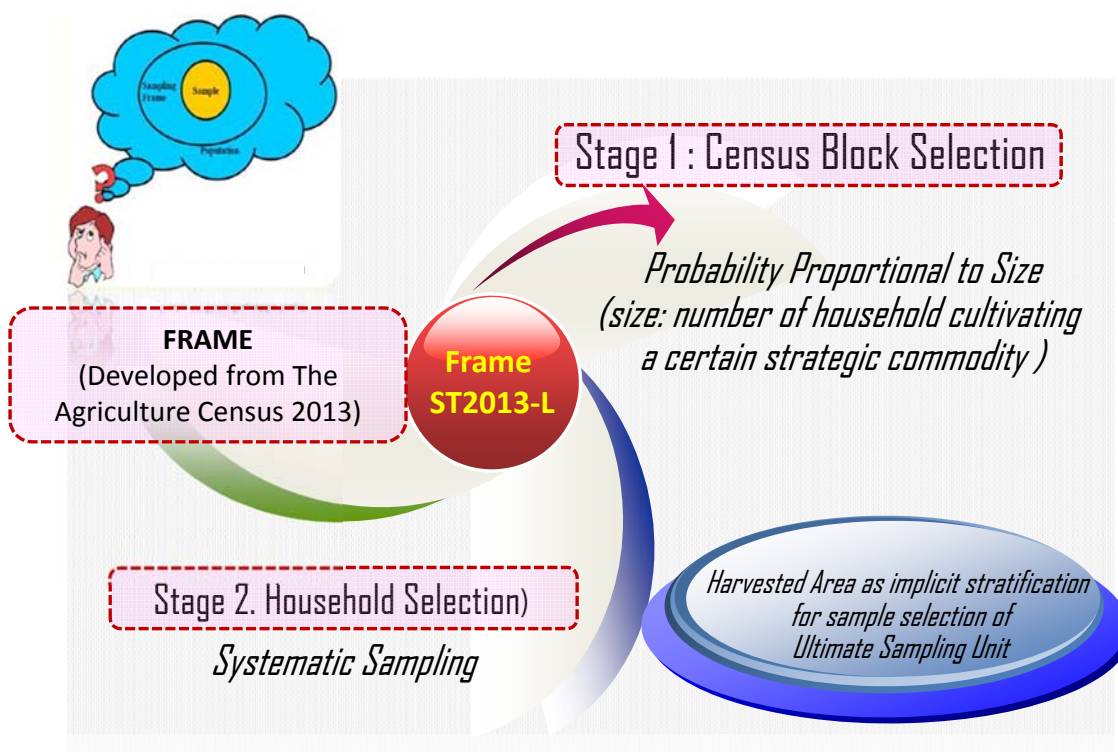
Sampling Frame

Sample

Population

Stage 1 : Census Block Selection

Probability Proportional to Size (size: number of household cultivating a certain strategic commodity )

FRAME
(Developed from The Agriculture Census 2013)

Frame ST2013-L

Stage 2. Household Selection)

Systematic Sampling

Harvested Area as implicit stratification for sample selection of Ultimate Sampling Unit